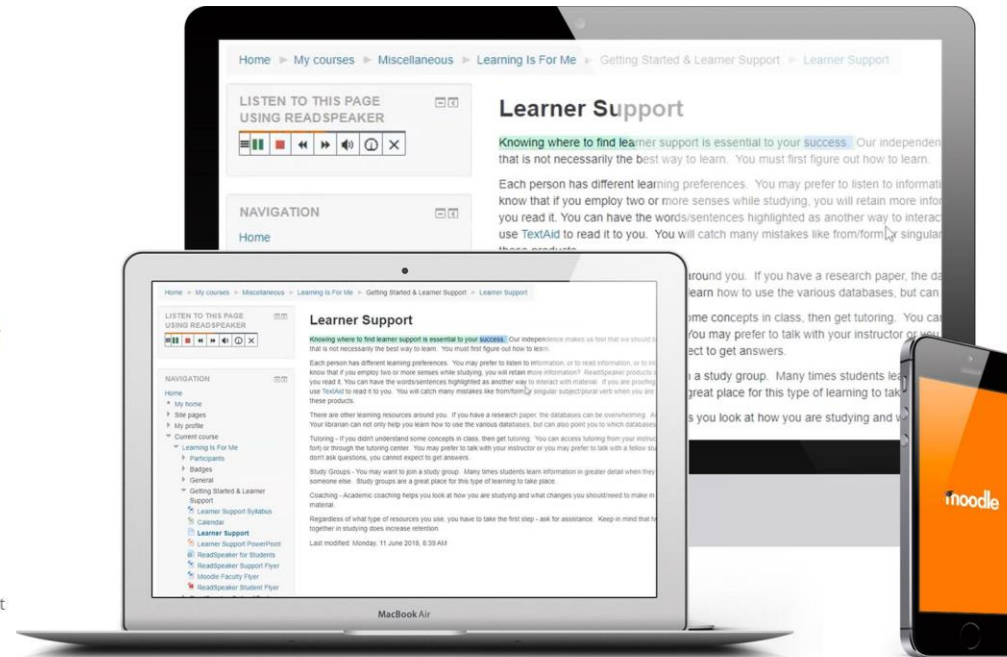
Home ► My courses ► Miscellaneous ► Learning Is For Me ► Getting Started & Learner Support ► Learner Support

LISTEN TO THIS PAGE USING READSPEAKER

NAVIGATION

Home

Learner Support

Knowing where to find learner support is essential to your success. Our independen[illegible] that is not necessarily the best way to learn. You must first figure out how to learn.

Each person has different learning preferences. You may prefer to listen to informati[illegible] know that if you employ two or more senses while studying, you will retain more infor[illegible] you read it. You can have the words/sentences highlighted as another way to interac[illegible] use TextAid to read it to you. You will catch many mistakes like from/form, singular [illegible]

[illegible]around you. If you have a research paper, the da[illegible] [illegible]earn how to use the various databases, but can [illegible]

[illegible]ome concepts in class, then get tutoring. You ca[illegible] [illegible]ou may prefer to talk with your instructor or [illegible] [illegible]ect to get answers.

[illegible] a study group. Many times students lea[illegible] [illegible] great place for this type of learning to tak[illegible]

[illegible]s you look at how you are studying and w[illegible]

Home ► My courses ► Miscellaneous ► Learning Is For Me ► Getting Started & Learner Support ► Learner Support

LISTEN TO THIS PAGE USING READSPEAKER

NAVIGATION
Home
My home
Site pages
My profile
Current course
Learning Is For Me
Participants
Badges
General
Getting Started & Learner Support
Learner Support Syllabus
Calendar
Learner Support
Learner Support PowerPoint
ReadSpeaker for Students
ReadSpeaker Support Flyer
Moodle Faculty Flyer
ReadSpeaker Student Flyer

Learner Support

Knowing where to find learner support is essential to your success. Our independence makes us feel that we should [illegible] that is not necessarily the best way to learn. You must first figure out how to learn.

Each person has different learning preferences. You may prefer to listen to information, or to read information, or to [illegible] know that if you employ two or more senses while studying, you will retain more information? ReadSpeaker products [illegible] you read it. You can have the words/sentences highlighted as another way to interact with material. If you are proofing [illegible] use TextAid to read it to you. You will catch many mistakes like from/form, singular subject/plural verb when you are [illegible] these products.

There are other learning resources around you. If you have a research paper, the databases can be overwhelming. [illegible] Your librarian can not only help you learn how to use the various databases, but can also point you to which databases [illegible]

Tutoring - If you didn't understand some concepts in class, then get tutoring. You can access tutoring from your instruc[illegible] form) or through the tutoring center. You may prefer to talk with your instructor or you may prefer to talk with a fellow stu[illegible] don't ask questions, you cannot expect to get answers.

Study Groups - You may want to join a study group. Many times students learn information in greater detail when they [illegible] someone else. Study groups are a great place for this type of learning to take place.

Coaching - Academic coaching helps you look at how you are studying and what changes you should/need to make in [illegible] material.

Regardless of what type of resources you use, you have to take the first step - ask for assistance. Keep in mind that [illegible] together in studying does increase retention.

Last modified: Monday, 11 June 2018, 8:39 AM

MacBook Air

moodle